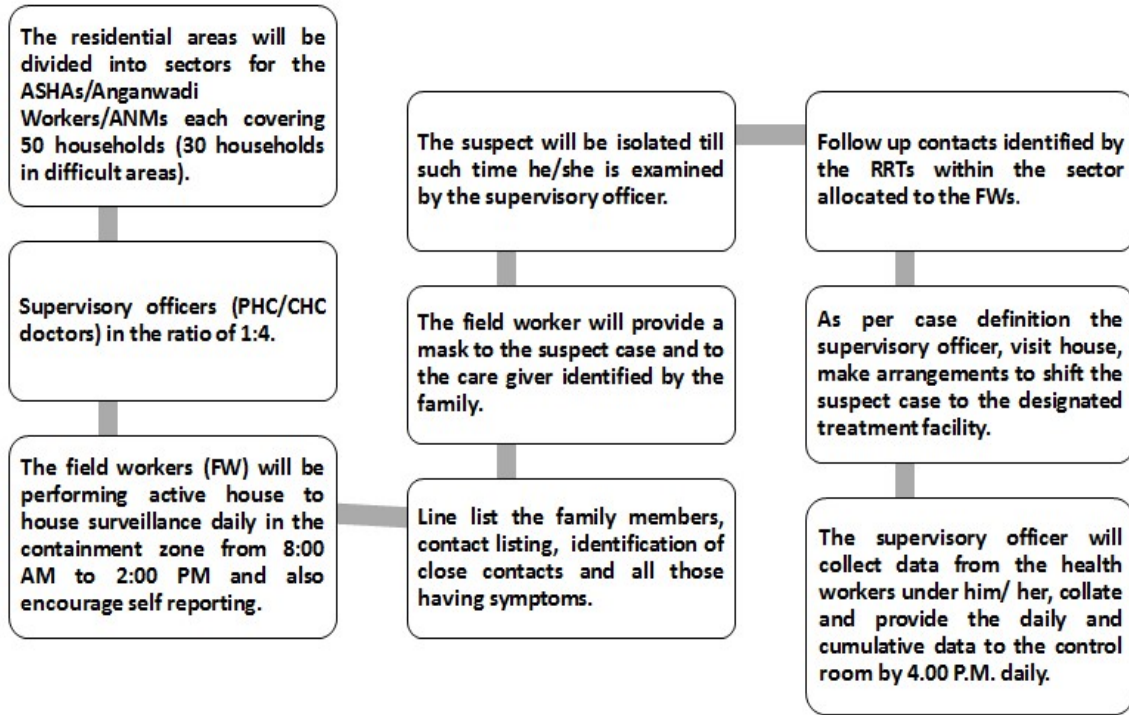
The residential areas will be divided into sectors for the ASHAs/Anganwadi Workers/ANMs each covering 50 households (30 households in difficult areas).

Supervisory officers (PHC/CHC doctors) in the ratio of 1:4.

The field workers (FW) will be performing active house to house surveillance daily in the containment zone from 8:00 AM to 2:00 PM and also encourage self reporting.

Line list the family members, contact listing, identification of close contacts and all those having symptoms.

The field worker will provide a mask to the suspect case and to the care giver identified by the family.

The suspect will be isolated till such time he/she is examined by the supervisory officer.

Follow up contacts identified by the RRTs within the sector allocated to the FWs.

As per case definition the supervisory officer, visit house, make arrangements to shift the suspect case to the designated treatment facility.

The supervisory officer will collect data from the health workers under him/ her, collate and provide the daily and cumulative data to the control room by 4.00 P.M. daily.